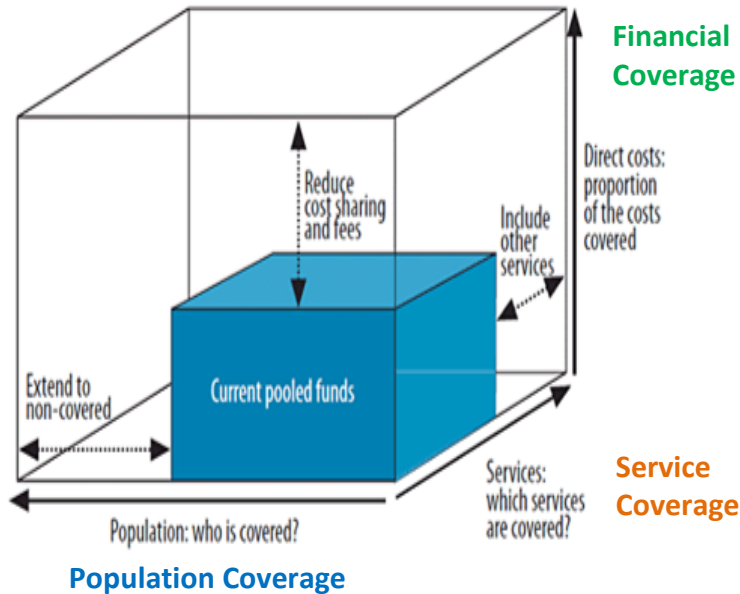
Financial Coverage

Direct costs: proportion of the costs covered

Reduce cost sharing and fees

Include other services

Extend to non-covered

Current pooled funds

Services: which services are covered?

Service Coverage

Population: who is covered?

Population Coverage